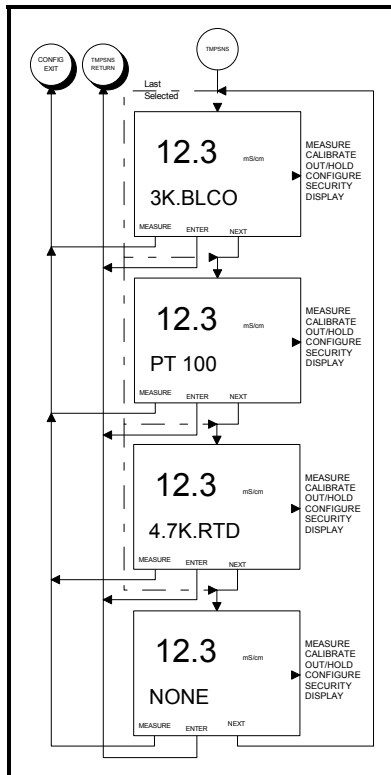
CONFIG EXIT

TMPSNS RETURN

TMPSNS

Last Selected

12.3 mS/cm
3K.BLCO
MEASURE ENTER NEXT

MEASURE
CALIBRATE
OUT/HOLD
CONFIGURE
SECURITY
DISPLAY

12.3 mS/cm
PT 100
MEASURE ENTER NEXT

MEASURE
CALIBRATE
OUT/HOLD
CONFIGURE
SECURITY
DISPLAY

12.3 mS/cm
4.7K.RTD
MEASURE ENTER NEXT

MEASURE
CALIBRATE
OUT/HOLD
CONFIGURE
SECURITY
DISPLAY

12.3 mS/cm
NONE
MEASURE ENTER NEXT

MEASURE
CALIBRATE
OUT/HOLD
CONFIGURE
SECURITY
DISPLAY